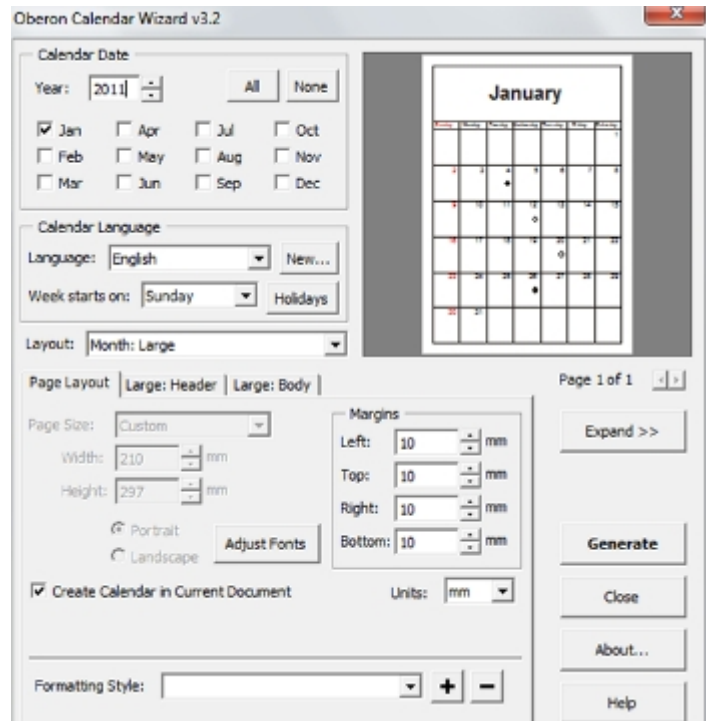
Oberon Calendar Wizard v3.2

Calendar Date

Year: 2011

All None

Jan Apr Jul Oct
Feb May Aug Nov
Mar Jun Sep Dec

Calendar Language

Language: English New...

Week starts on: Sunday Holidays

Layout: Month: Large

Page Layout | Large: Header | Large: Body

Page Size: Custom

Width: 210 mm

Height: 297 mm

Portrait

Landscape

Adjust Fonts

Margins

Left: 10 mm

Top: 10 mm

Right: 10 mm

Bottom: 10 mm

Create Calendar in Current Document

Units: mm

Formatting Style:

January

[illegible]

Page 1 of 1

Expand >>

Generate

Close

About...

Help